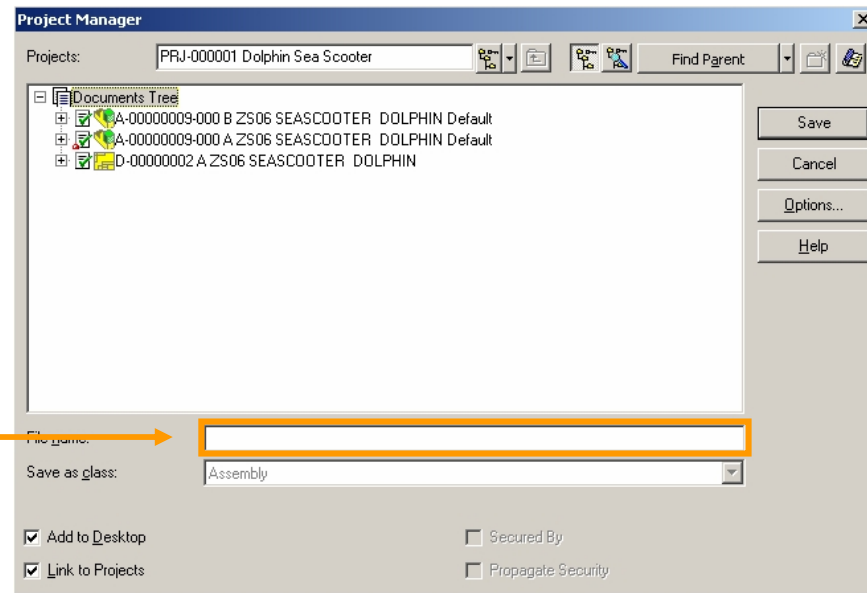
Project Manager

Projects: PRJ-000001 Dolphin Sea Scooter

Find Parent

Documents Tree
A-00000009-000 B ZS06 SEASCOOTER DOLPHIN Default
A-00000009-000 A ZS06 SEASCOOTER DOLPHIN Default
D-00000002 A ZS06 SEASCOOTER DOLPHIN

Save
Cancel
Options...
Help

File name:
Save as class: Assembly

Add to Desktop
Link to Projects
Secured By
Propagate Security